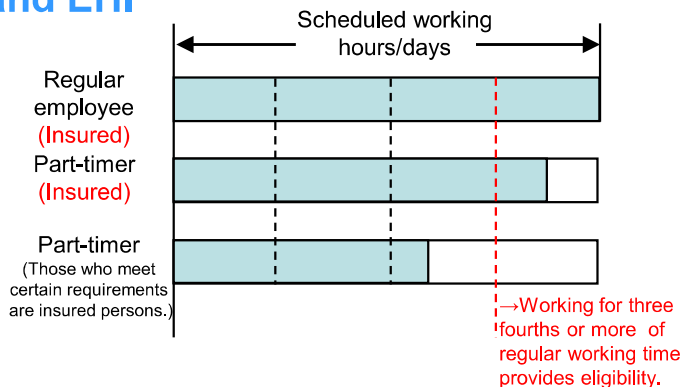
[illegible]nd E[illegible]

Scheduled working hours/days

Regular employee (Insured)

Part-timer (Insured)

Part-timer (Those who meet certain requirements are insured persons.)

→Working for three fourths or more of regular working time provides eligibility.